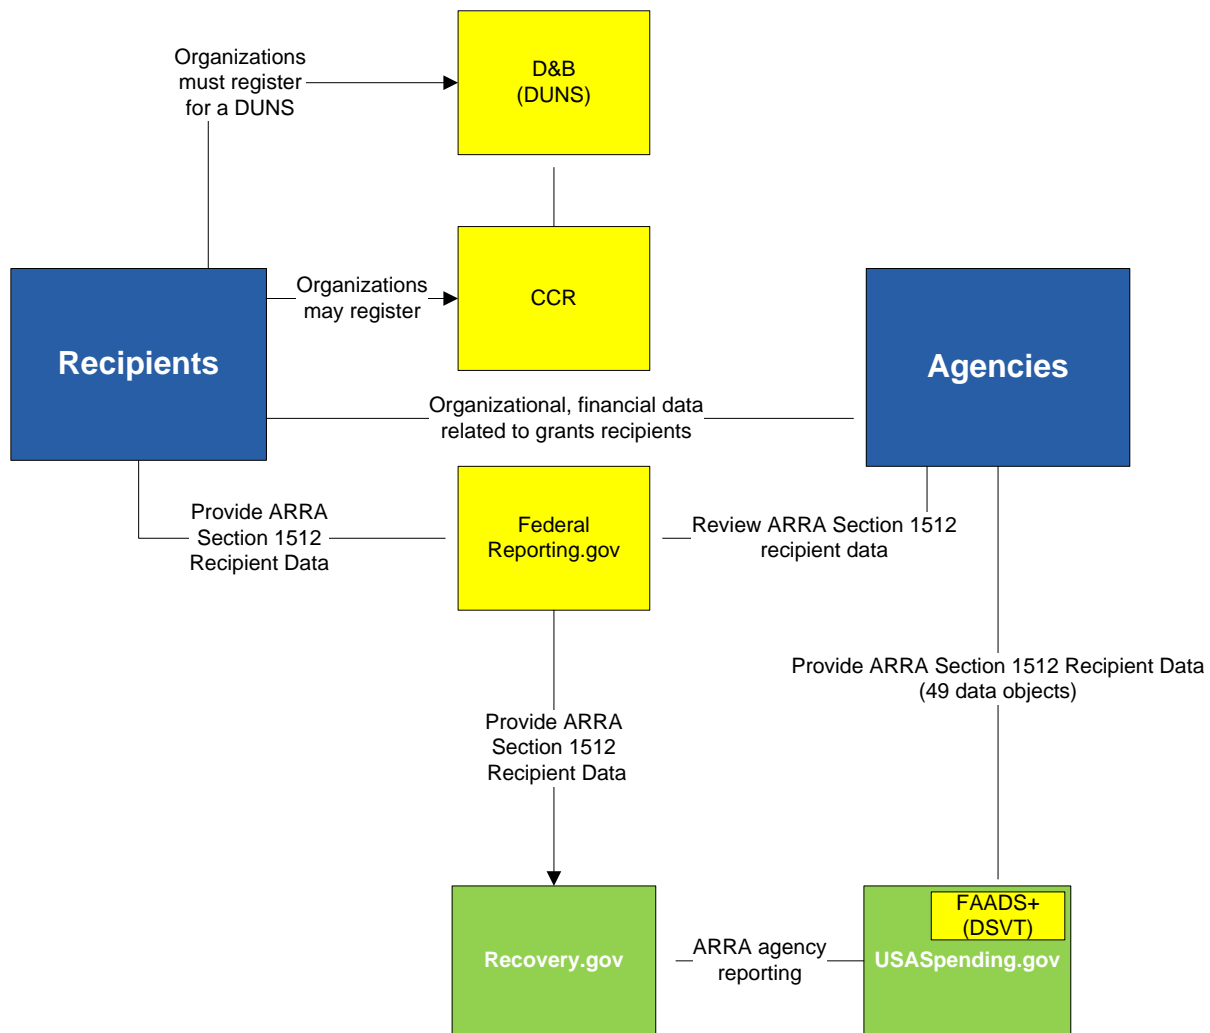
Organizations must register for a DUNS

D&B (DUNS)

Organizations may register

CCR

Recipients

Agencies

Organizational, financial data related to grants recipients

Provide ARRA Section 1512 Recipient Data

Federal Reporting.gov

Review ARRA Section 1512 recipient data

Provide ARRA Section 1512 Recipient Data (49 data objects)

Provide ARRA Section 1512 Recipient Data

FAADS+ (DSVT)

Recovery.gov

ARRA agency reporting

USASpending.gov